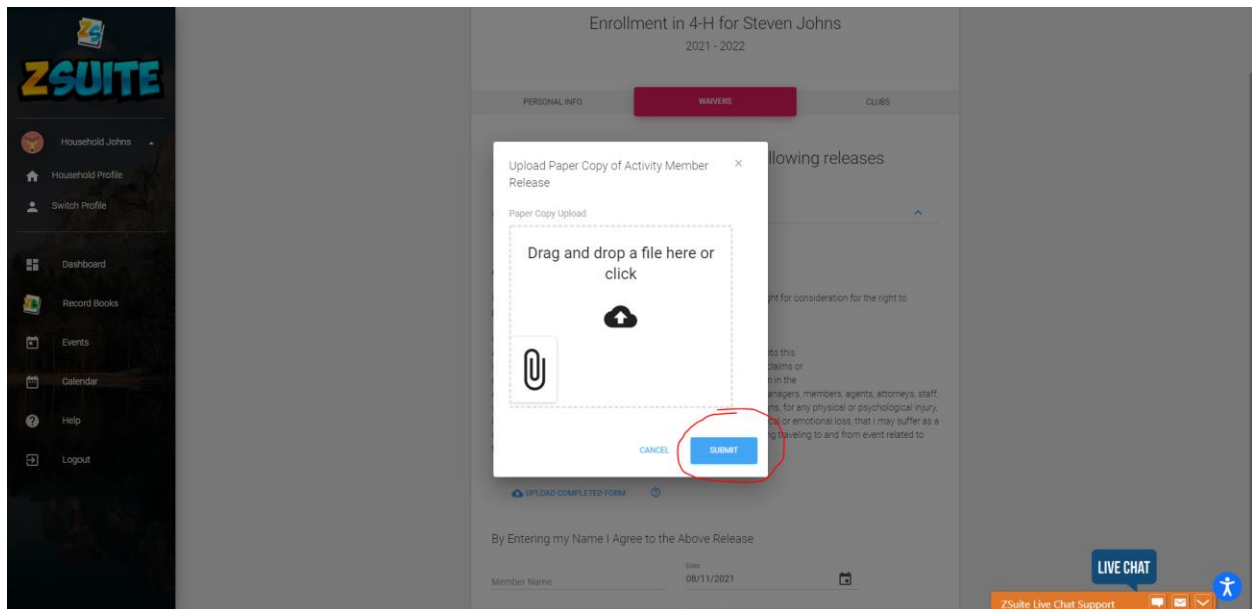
ZSUITE

Household Johns
Household Profile
Switch Profile

Dashboard
Record Books
Events
Calendar
Help
Logout

Enrollment in 4-H for Steven Johns
2021 - 2022

PERSONAL INFO
WAIVERS
CLUBS

llowing releases

Upload Paper Copy of Activity Member Release

Paper Copy Upload

Drag and drop a file here or click

CANCEL
SUBMIT

nt for consideration for the right to

to this
claims or
n in the
anagers, members, agents, attorneys, staff,
ns, for any physical or psychological injury,
al or emotional loss, that I may suffer as a
g traveling to and from event related to

UPLOAD COMPLETED FORM

By Entering my Name I Agree to the Above Release

Member Name
Date
08/11/2021

LIVE CHAT
ZSuite Live Chat Support